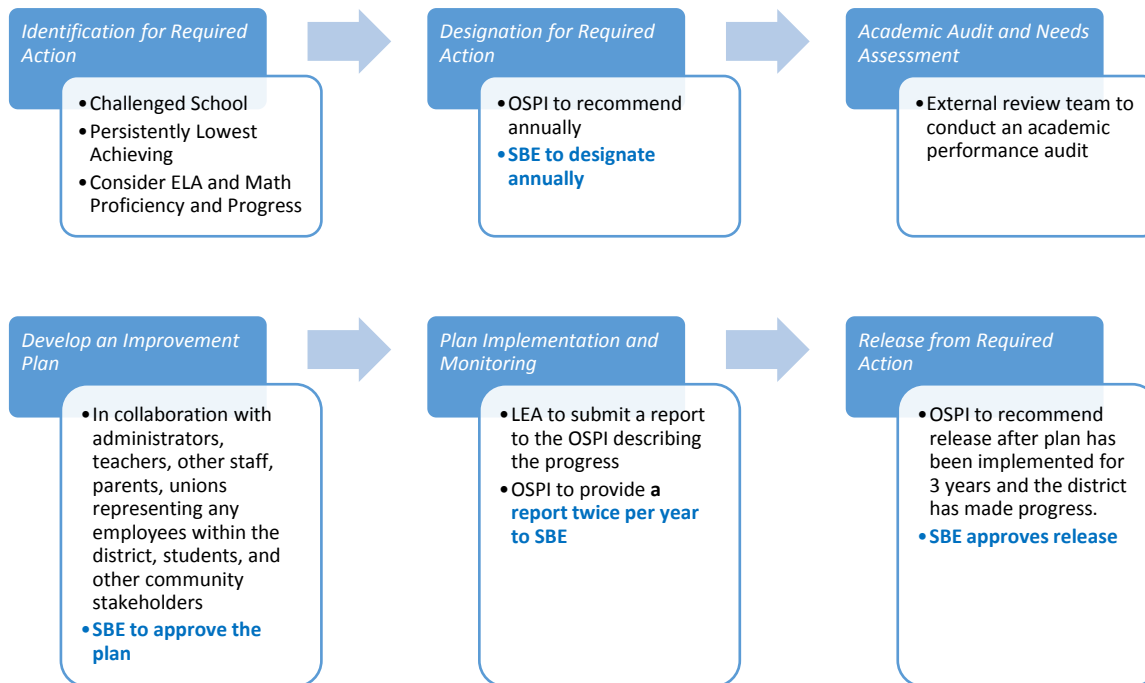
Identification for Required Action

• Challenged School
• Persistently Lowest Achieving
• Consider ELA and Math Proficiency and Progress

Designation for Required Action

• OSPI to recommend annually
• SBE to designate annually

Academic Audit and Needs Assessment

• External review team to conduct an academic performance audit

Develop an Improvement Plan

• In collaboration with administrators, teachers, other staff, parents, unions representing any employees within the district, students, and other community stakeholders
• SBE to approve the plan

Plan Implementation and Monitoring

• LEA to submit a report to the OSPI describing the progress
• OSPI to provide a report twice per year to SBE

Release from Required Action

• OSPI to recommend release after plan has been implemented for 3 years and the district has made progress.
• SBE approves release